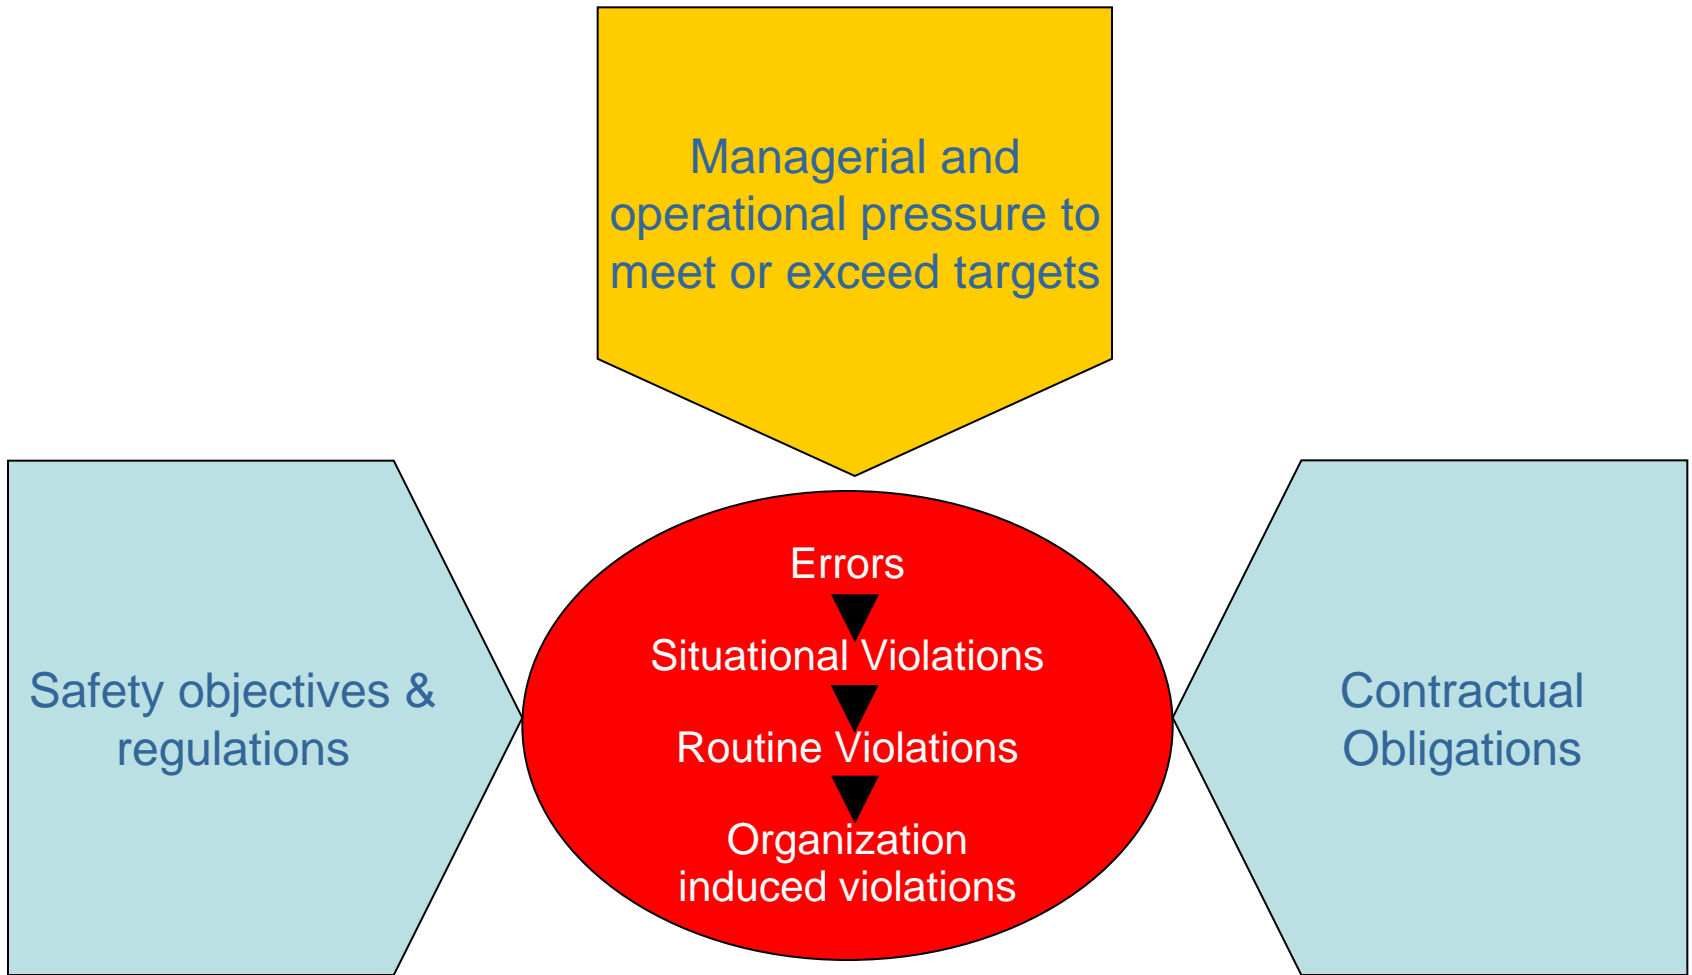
Managerial and operational pressure to meet or exceed targets

Safety objectives & regulations

Errors

Situational Violations

Routine Violations

Organization induced violations

Contractual Obligations